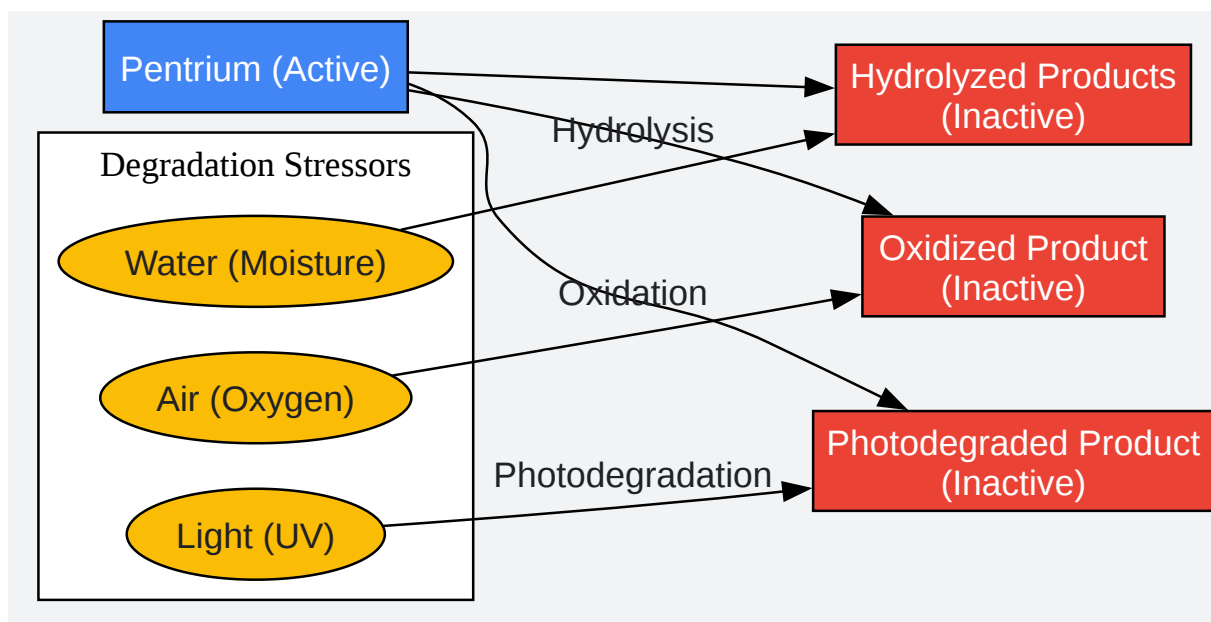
Pentrium (Active)

Degradation Stressors

Water (Moisture)

Air (Oxygen)

Light (UV)

Hydrolysis

Oxidation

Photodegradation

Hydrolyzed Products (Inactive)

Oxidized Product (Inactive)

Photodegraded Product (Inactive)